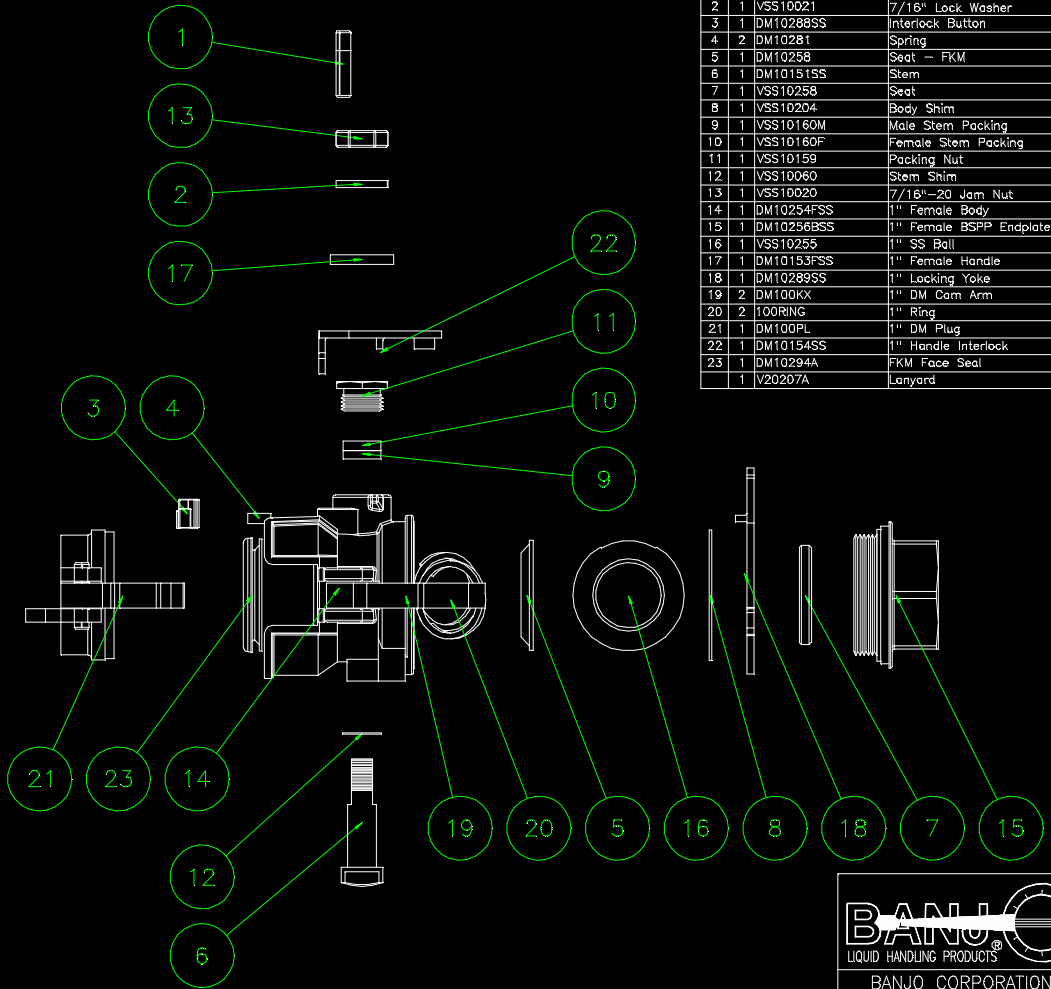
| 2 | 1 | VSS10021 | 7/16" Lock Washer |
|---|---|---|---|
| 3 | 1 | DM10288SS | Interlock Button |
| 4 | 2 | DM10281 | Spring |
| 5 | 1 | DM10258 | Seat – FKM |
| 6 | 1 | DM10151SS | Stem |
| 7 | 1 | VSS10258 | Seat |
| 8 | 1 | VSS10204 | Body Shim |
| 9 | 1 | VSS10160M | Male Stem Packing |
| 10 | 1 | VSS10160F | Female Stem Packing |
| 11 | 1 | VSS10159 | Packing Nut |
| 12 | 1 | VSS10060 | Stem Shim |
| 13 | 1 | VSS10020 | 7/16"-20 Jam Nut |
| 14 | 1 | DM10254FSS | 1" Female Body |
| 15 | 1 | DM10256BSS | 1" Female BSPP Endplate |
| 16 | 1 | VSS10255 | 1" SS Ball |
| 17 | 1 | DM10153FSS | 1" Female Handle |
| 18 | 1 | DM10289SS | 1" Locking Yoke |
| 19 | 2 | DM100KX | 1" DM Cam Arm |
| 20 | 2 | 100RING | 1" Ring |
| 21 | 1 | DM100PL | 1" DM Plug |
| 22 | 1 | DM10154SS | 1" Handle Interlock |
| 23 | 1 | DM10294A | FKM Face Seal |
| | 1 | V20207A | Lanyard |

1
13
2
17
22
11
10
9
3
4
21
23
14
19
20
5
16
8
18
7
15
12
6

BANJO®
LIQUID HANDLING PRODUCTS
BANJO CORPORATION